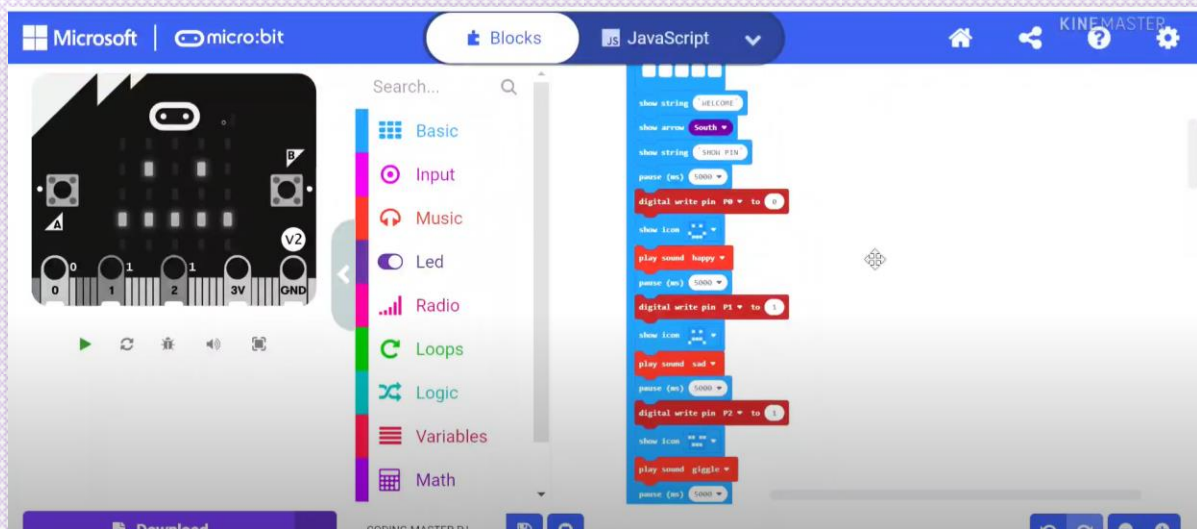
Microsoft | micro:bit

Blocks

JavaScript

KINEMASTER

B

A

V2

0 0

1 1

2 1

3V

GND

Search...

Basic

Input

Music

Led

Radio

Loops

Logic

Variables

Math

show string WELCOME

show arrow South

show string SHOW PIN

pause (ms) 5000

digital write pin P0 to 0

show icon

play sound happy

pause (ms) 5000

digital write pin P1 to 1

show icon

play sound sad

pause (ms) 5000

digital write pin P2 to 1

show icon

play sound giggle

pause (ms) 5000

Download

CODING MASTER DJ